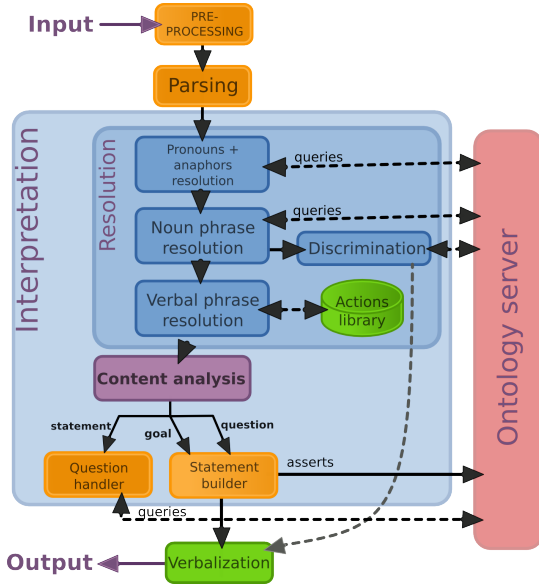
Input

PRE-PROCESSING

Parsing

Interpretation

Resolution

Pronouns + anaphors resolution

queries

Noun phrase resolution

queries

Discrimination

Verbal phrase resolution

Actions library

Content analysis

statement

goal

question

Question handler

Statement builder

asserts

queries

Ontology server

Output

Verbalization